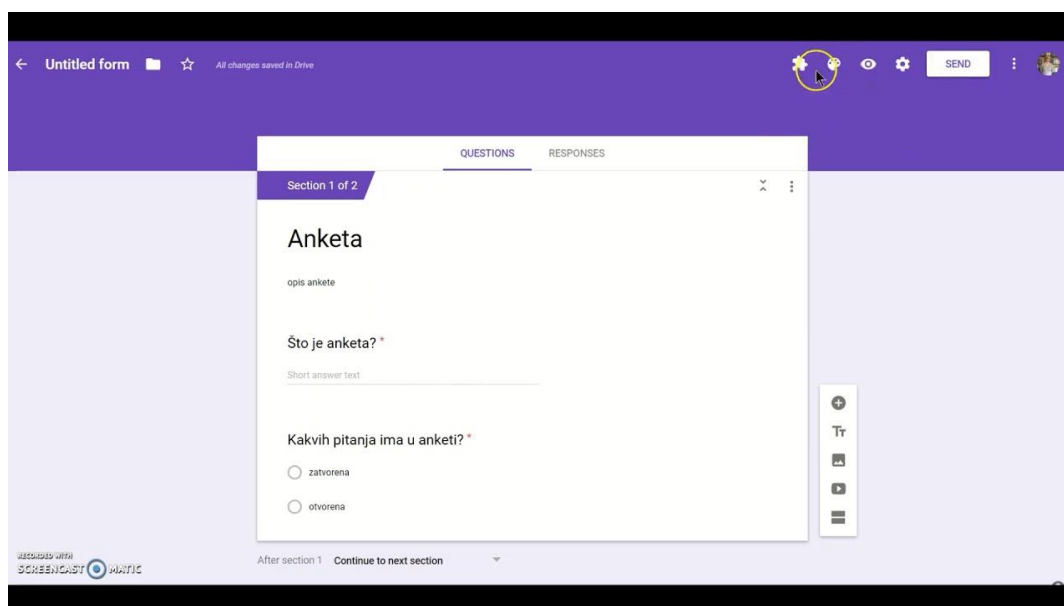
Untitled form

All changes saved in Drive

SEND

QUESTIONS RESPONSES

Section 1 of 2

Anketa

opis ankete

Što je anketa? *

Short answer text

Kakvih pitanja ima u anketi? *

zatvorena

otvorena

Tт

After section 1 Continue to next section

RECORDED WITH
SCREENCAST O MATIC